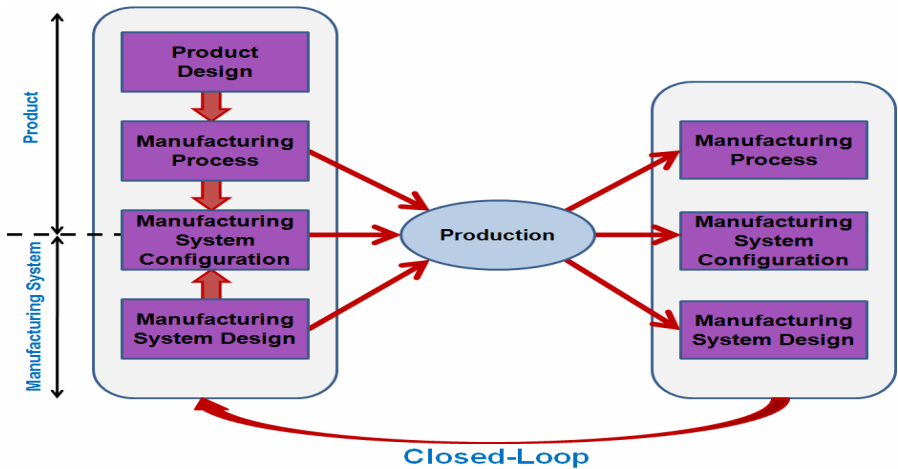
Product

Manufacturing System

Product Design

Manufacturing Process

Manufacturing System Configuration

Manufacturing System Design

Production

Manufacturing Process

Manufacturing System Configuration

Manufacturing System Design

Closed-Loop